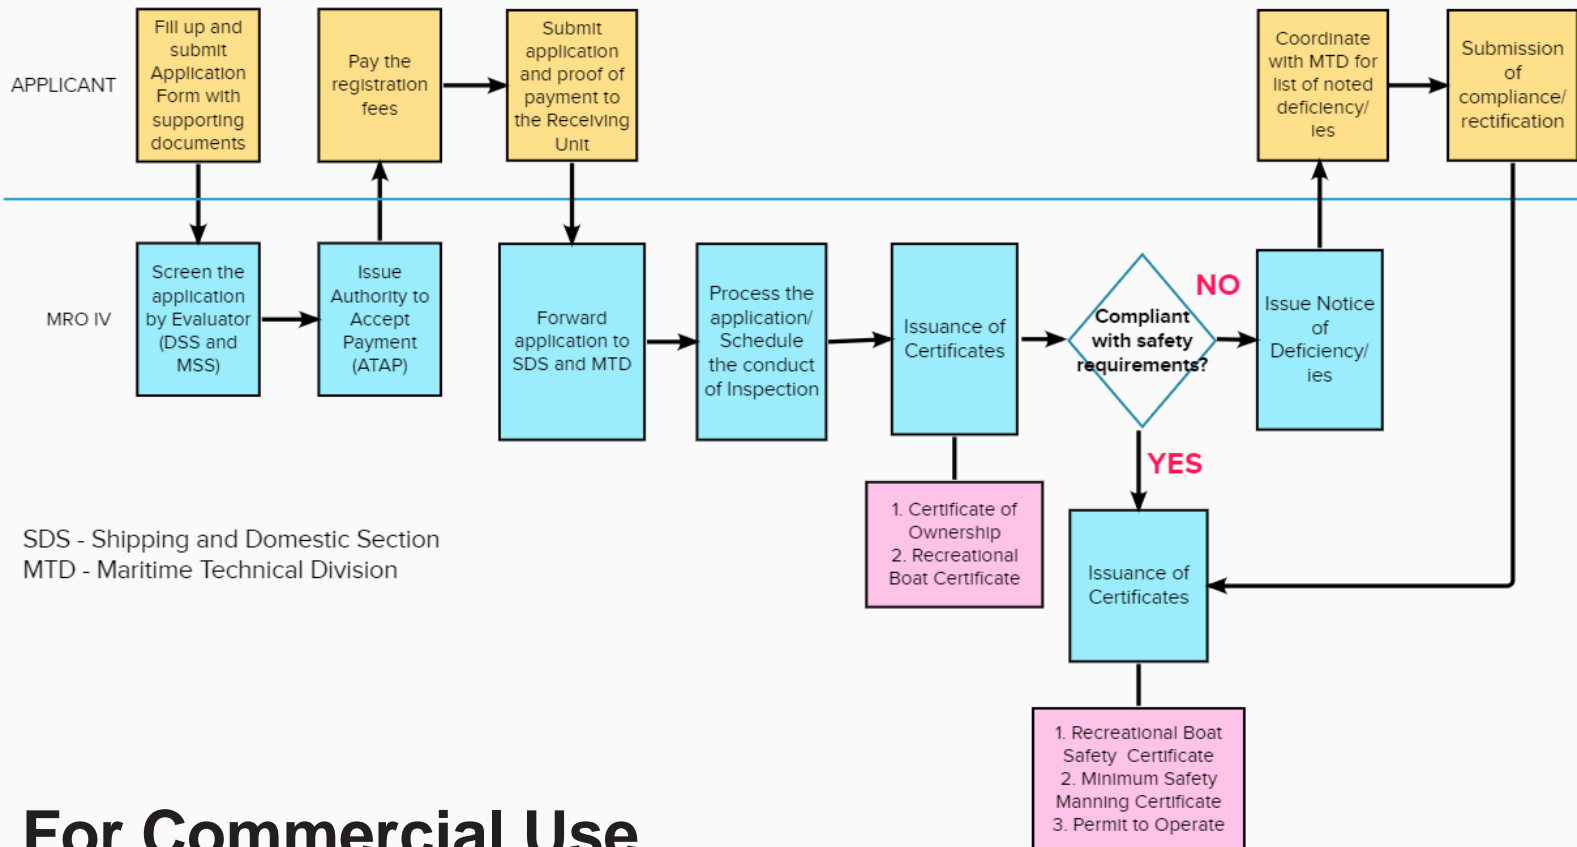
APPLICANT

Fill up and submit Application Form with supporting documents

Pay the registration fees

Submit application and proof of payment to the Receiving Unit

Coordinate with MTD for list of noted deficiency/ ies

Submission of compliance/ rectification

MRO IV

Screen the application by Evaluator (DSS and MSS)

Issue Authority to Accept Payment (ATAP)

Forward application to SDS and MTD

Process the application/ Schedule the conduct of Inspection

Issuance of Certificates

Compliant with safety requirements?

NO

Issue Notice of Deficiency/ ies

YES

1. Certificate of Ownership
2. Recreational Boat Certificate

Issuance of Certificates

1. Recreational Boat Safety Certificate
2. Minimum Safety Manning Certificate
3. Permit to Operate

SDS - Shipping and Domestic Section
MTD - Maritime Technical Division

For Commercial Use